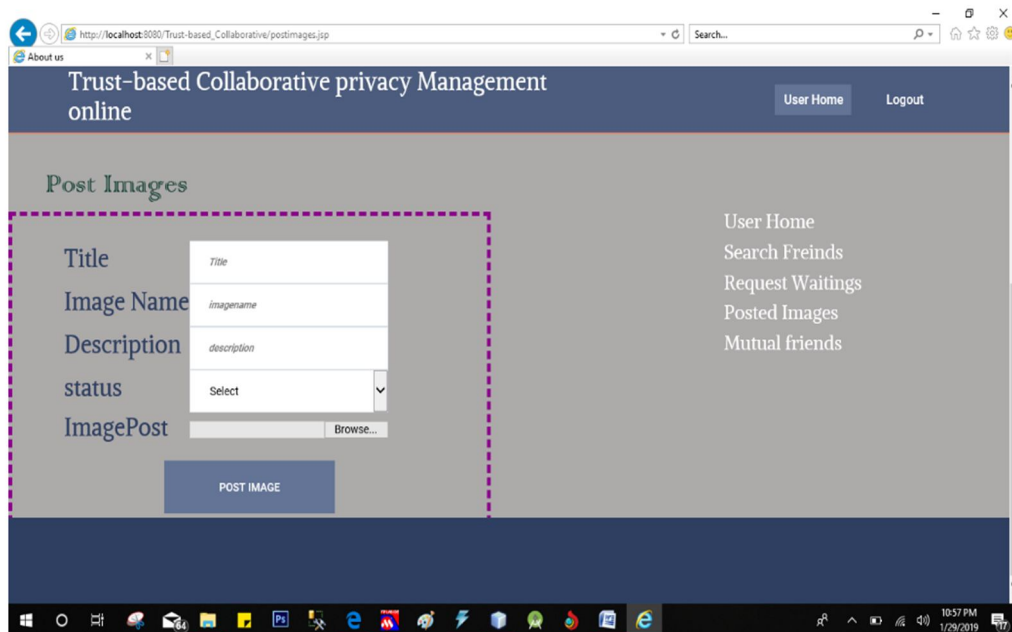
http://localhost:8080/Trust-based_Collaborative/postimages.jsp

Search...

About us

Trust-based Collaborative privacy Management online

User Home

Logout

Post Images

Title

Title

Image Name

imagename

Description

description

status

Select

ImagePost

Browse...

POST IMAGE

User Home

Search Freinds

Request Waitings

Posted Images

Mutual friends

10:57 PM
1/29/2019